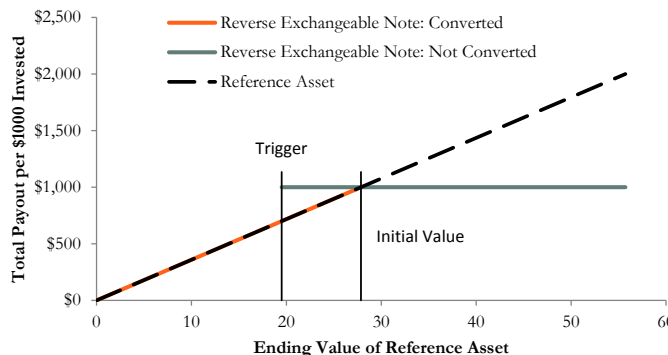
$2,500
$2,000
$1,500
$1,000
$500
$0

Total Payout per $1000 Invested

Reverse Exchangeable Note: Converted
Reverse Exchangeable Note: Not Converted
Reference Asset

Trigger

Initial Value

0
10
20
30
40
50
60

Ending Value of Reference Asset